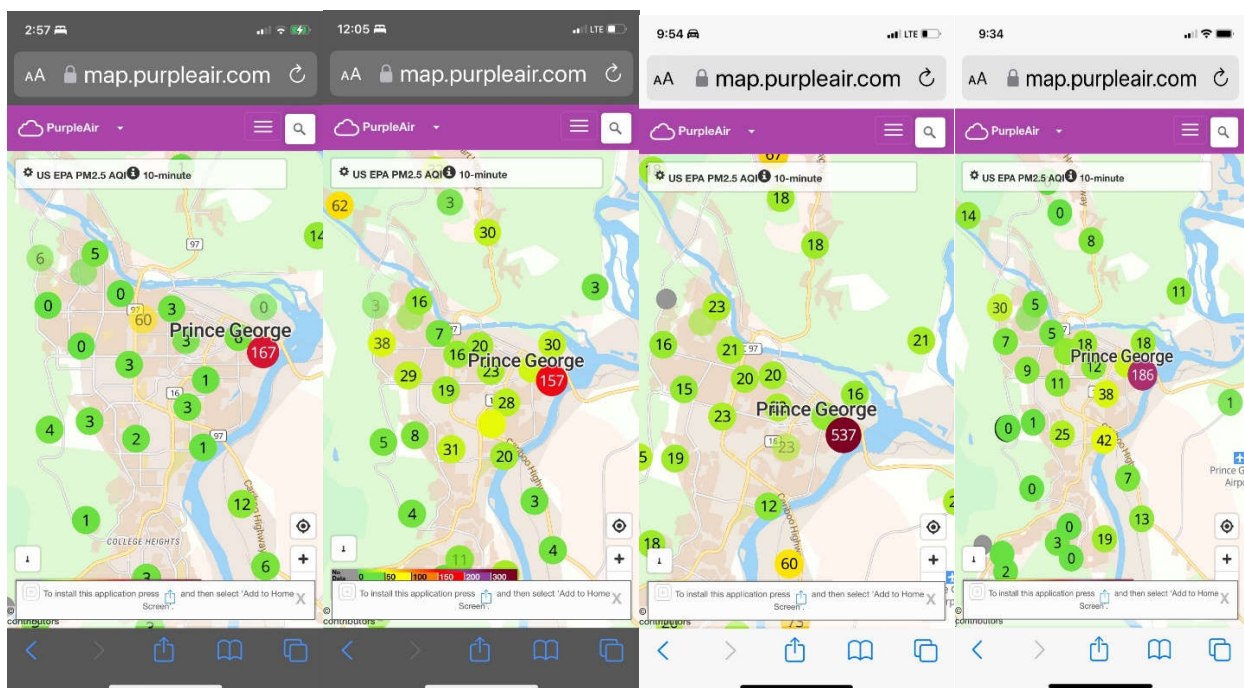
2:57

AA map.purpleair.com

PurpleAir

US EPA PM2.5 AQI 10-minute

6 5 14 0 0 3 60 0 Prince George 3 167 0 3 1 3 4 3 2 97 1 12 1 COLLEGE HEIGHTS 6 3

To install this application press and then select 'Add to Home Screen'. X

contributors

12:05 LTE

AA map.purpleair.com

PurpleAir

US EPA PM2.5 AQI 10-minute

62 3 30 3 3 16 38 7 20 30 16 Prince George 29 23 157 19 28 5 8 31 20 3 4 4 11

No Data 0 50 100 150 200 300

To install this application press and then select 'Add to Home Screen'. X

contributors

9:54 LTE

AA map.purpleair.com

PurpleAir

US EPA PM2.5 AQI 10-minute

67 18 18 23 16 21 21 97 20 20 15 16 Prince George 23 23 537 5 19 12 18 60

To install this application press and then select 'Add to Home Screen'. X

contributors

9:34

AA map.purpleair.com

PurpleAir

US EPA PM2.5 AQI 10-minute

14 0 8 11 30 5 5 18 18 7 Prince George 12 9 11 186 38 0 1 25 42 1 7 Prince G Airp 0 13 0 3 19 0 2

To install this application press and then select 'Add to Home Screen'. X

contributors